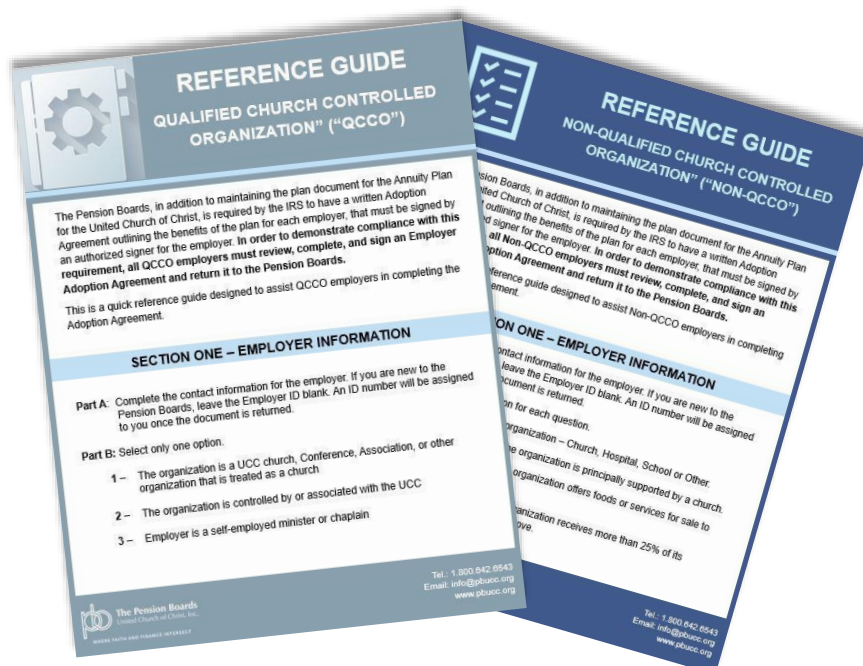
REFERENCE GUIDE
QUALIFIED CHURCH CONTROLLED ORGANIZATION" ("QCCO")

The Pension Boards, in addition to maintaining the plan document for the Annuity Plan for the United Church of Christ, is required by the IRS to have a written Adoption Agreement outlining the benefits of the plan for each employer, that must be signed by an authorized signer for the employer. **In order to demonstrate compliance with this requirement, all QCCO employers must review, complete, and sign an Employer Adoption Agreement and return it to the Pension Boards.**

This is a quick reference guide designed to assist QCCO employers in completing the Adoption Agreement.

SECTION ONE – EMPLOYER INFORMATION

Part A: Complete the contact information for the employer. If you are new to the Pension Boards, leave the Employer ID blank. An ID number will be assigned to you once the document is returned.

Part B: Select only one option.

1 – The organization is a UCC church, Conference, Association, or other organization that is treated as a church

2 – The organization is controlled by or associated with the UCC

3 – Employer is a self-employed minister or chaplain

Tel.: 1.800.642.6543
Email: info@pbucc.org
www.pbucc.org

The Pension Boards
United Church of Christ, Inc.
WHERE FAITH AND FINANCE INTERSECT

REFERENCE GUIDE
NON-QUALIFIED CHURCH CONTROLLED ORGANIZATION" ("NON-QCCO")

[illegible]nsion Boards, in addition to maintaining the plan document for the Annuity Plan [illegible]nited Church of Christ, is required by the IRS to have a written Adoption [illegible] outlining the benefits of the plan for each employer, that must be signed by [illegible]ed signer for the employer. **In order to demonstrate compliance with this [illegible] all Non-QCCO employers must review, complete, and sign an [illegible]option Agreement and return it to the Pension Boards.**

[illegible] reference guide designed to assist Non-QCCO employers in completing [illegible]eement.

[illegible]TION ONE – EMPLOYER INFORMATION

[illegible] contact information for the employer. If you are new to the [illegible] leave the Employer ID blank. An ID number will be assigned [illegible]ocument is returned.

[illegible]on for each question.

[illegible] organization – Church, Hospital, School or Other.

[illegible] organization is principally supported by a church.

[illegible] organization offers foods or services for sale to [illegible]

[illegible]rganization receives more than 25% of its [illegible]ove.

Tel.: 1.800.642.6543
Email: info@pbucc.org
www.pbucc.org